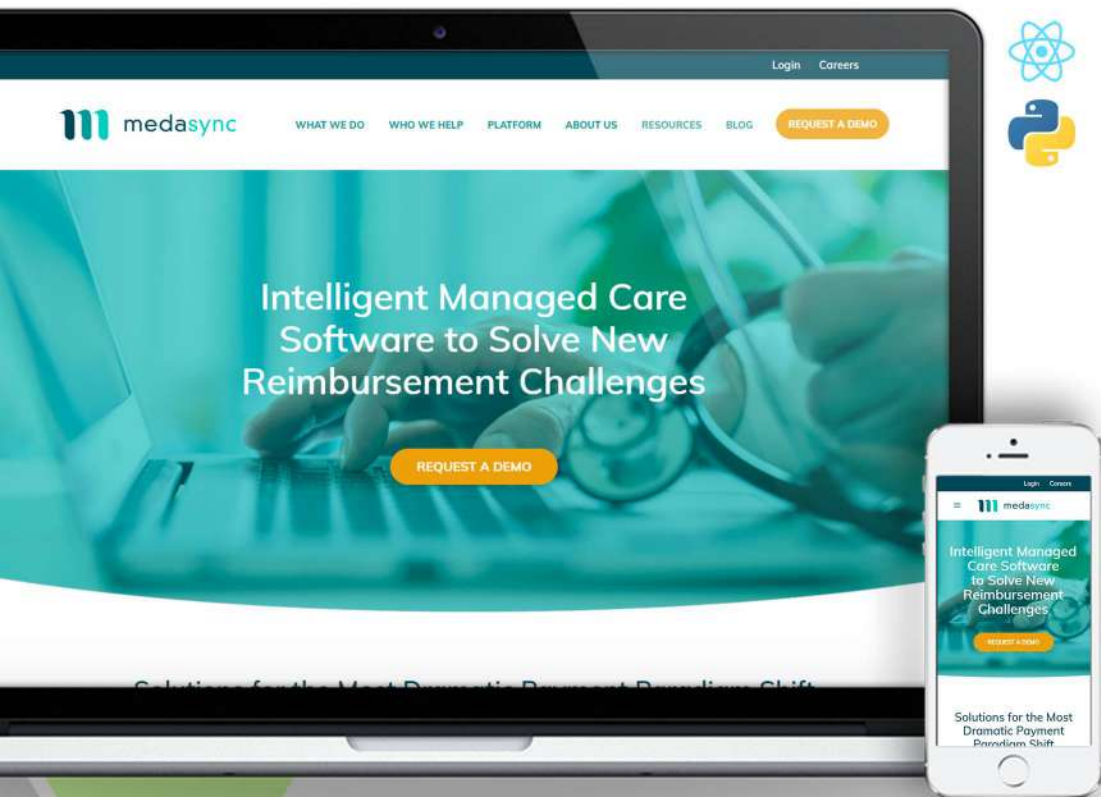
Login Careers

medasync

WHAT WE DO WHO WE HELP PLATFORM ABOUT US RESOURCES BLOG REQUEST A DEMO

Intelligent Managed Care Software to Solve New Reimbursement Challenges

REQUEST A DEMO

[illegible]

Login Careers

medasync

Intelligent Managed Care Software to Solve New Reimbursement Challenges

REQUEST A DEMO

Solutions for the Most Dramatic Payment Paradigm Shift